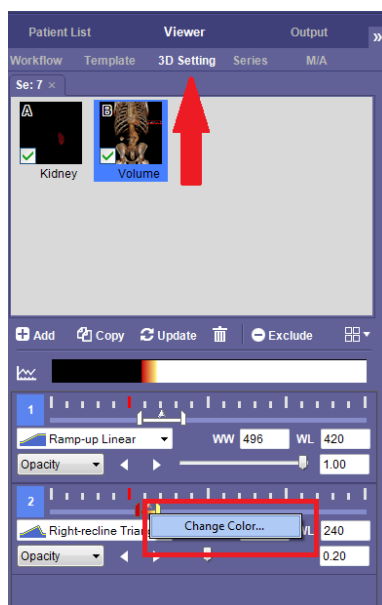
Patient List Viewer Output »

Workflow Template 3D Setting Series M/A

Se: 7 ×

A
Kidney

B
Volume

Add Copy Update Exclude

1

Ramp-up Linear WW 496 WL 420

Opacity 1.00

2

Right-recline Trian Change Color... WL 240

Opacity 0.20